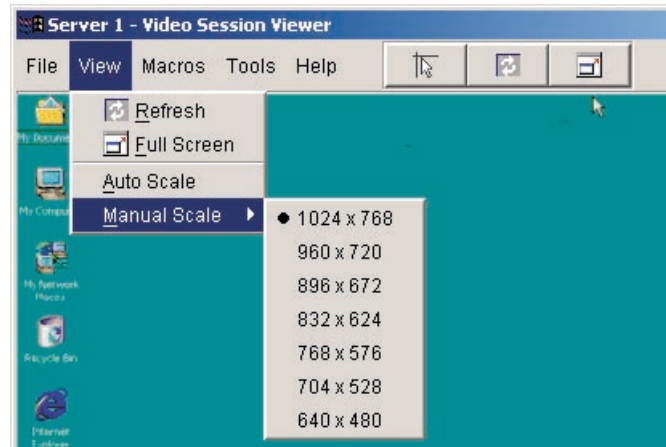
Server 1 - Video Session Viewer

File View Macros Tools Help

Refresh
Full Screen
Auto Scale
Manual Scale

● 1024 x 768
960 x 720
896 x 672
832 x 624
768 x 576
704 x 528
640 x 480

My Documents
My Computer
My Network Places
Recycle Bin
Internet Explorer